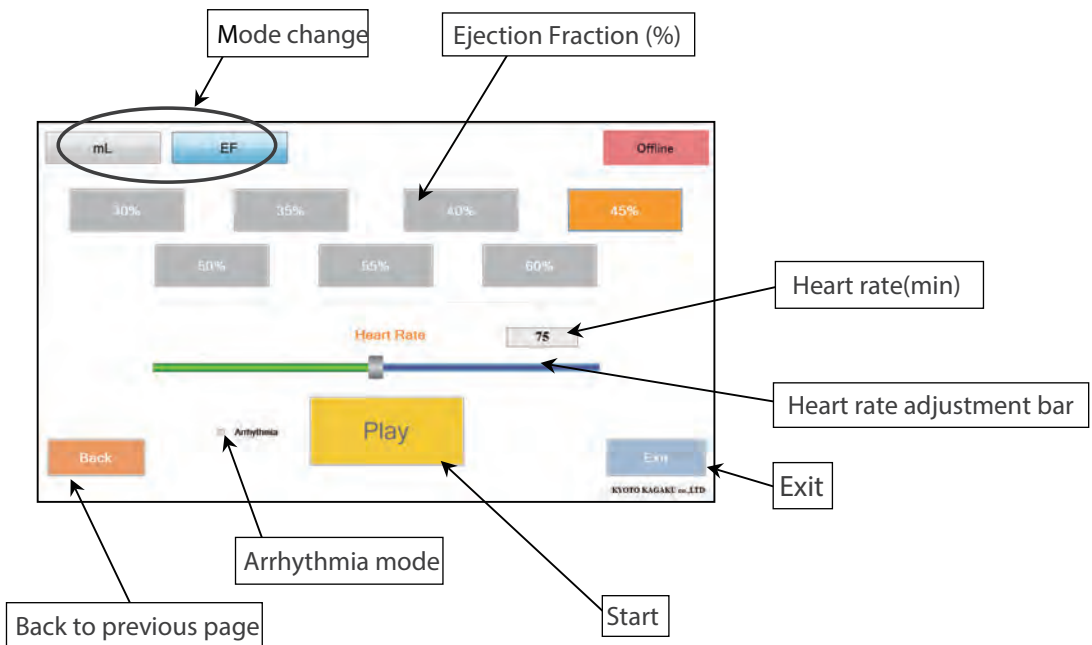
Mode change

Ejection Fraction (%)

mL

EF

Offline

30%

35%

40%

45%

50%

55%

60%

Heart rate(min)

Heart Rate

75

Heart rate adjustment bar

Arrhythmia

Play

Back

Exit

KYOTO KAGAKU co.,LTD

Exit

Arrhythmia mode

Back to previous page

Start